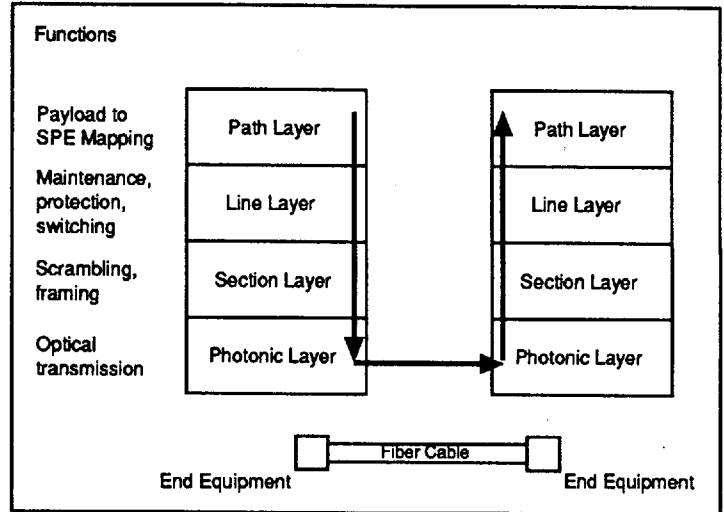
Functions

Payload to SPE Mapping

Maintenance, protection, switching

Scrambling, framing

Optical transmission

Path Layer

Line Layer

Section Layer

Photonic Layer

Path Layer

Line Layer

Section Layer

Photonic Layer

Fiber Cable

End Equipment

End Equipment